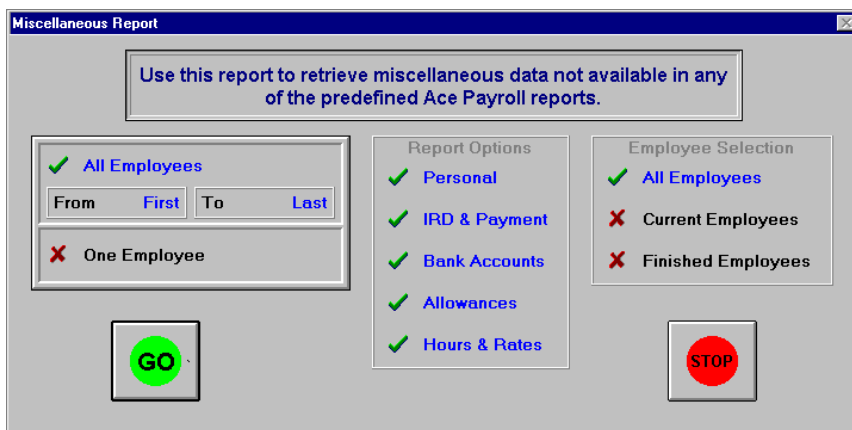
Miscellaneous Report

Use this report to retrieve miscellaneous data not available in any of the predefined Ace Payroll reports.

All Employees

From First

To Last

One Employee

Report Options

Personal

IRD & Payment

Bank Accounts

Allowances

Hours & Rates

Employee Selection

All Employees

Current Employees

Finished Employees

GO

STOP